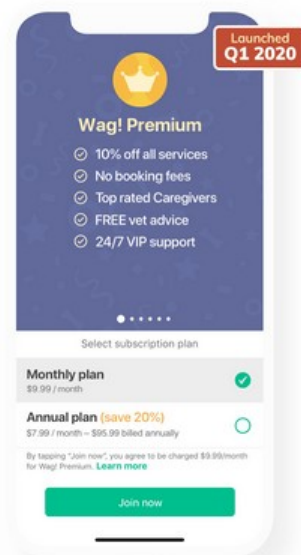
Launched
Q1 2020

Wag! Premium

10% off all services
No booking fees
Top rated Caregivers
FREE vet advice
24/7 VIP support

Select subscription plan

Monthly plan
$9.99 / month

Annual plan (save 20%)
$7.99 / month – $95.99 billed annually

By tapping "Join now", you agree to be charged $9.99/month for Wag! Premium. Learn more

Join now